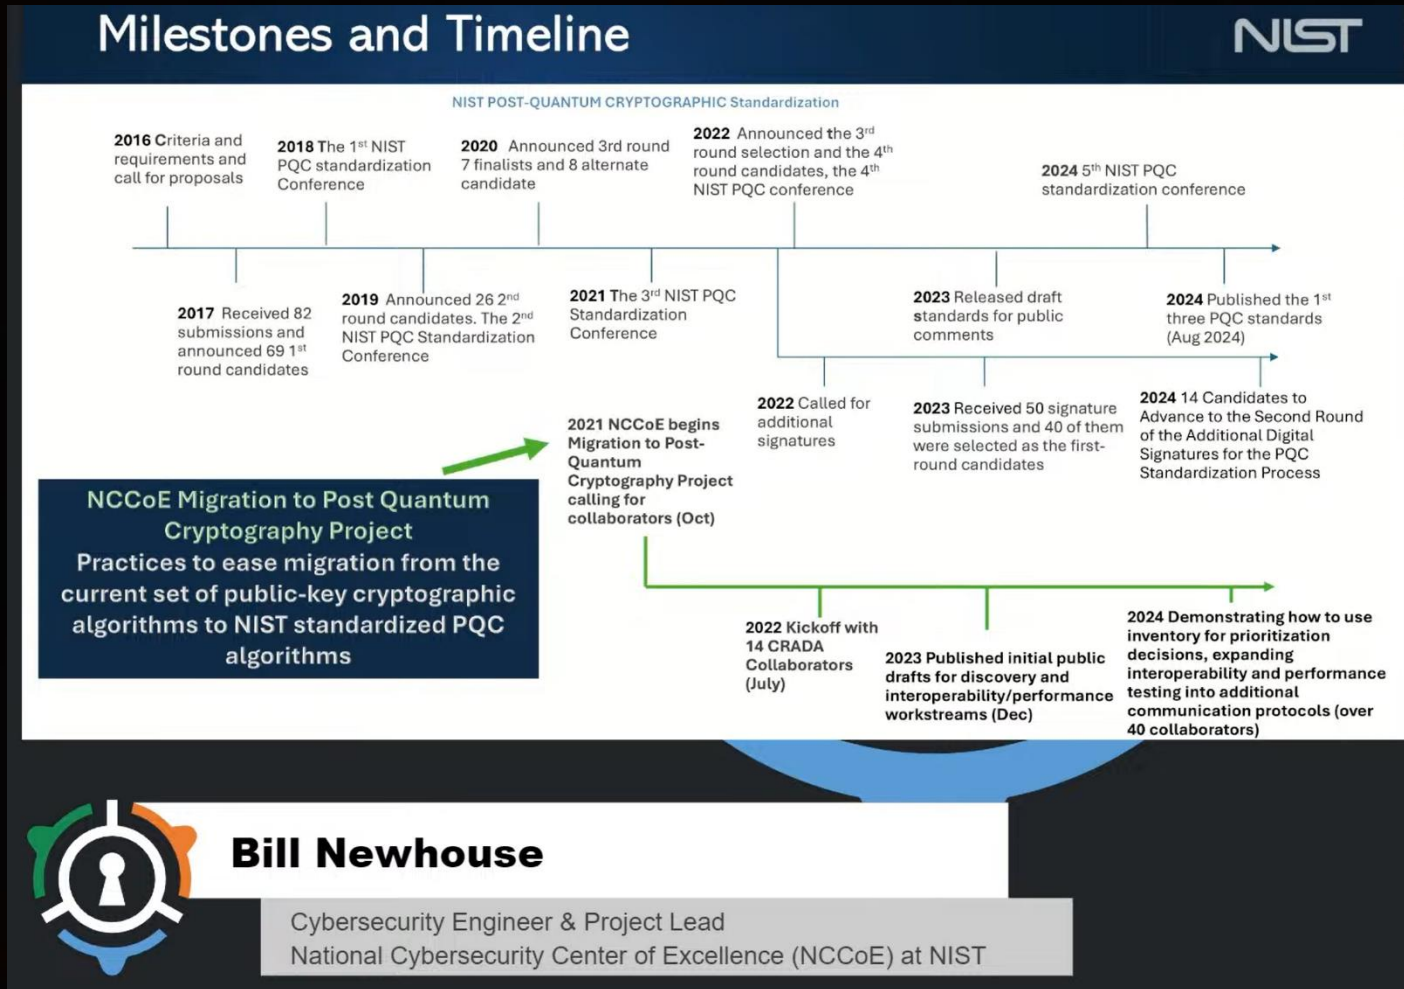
Milestones and Timeline

NIST

NIST POST-QUANTUM CRYPTOGRAPHIC Standardization

2016 Criteria and requirements and call for proposals

2018 The 1$^{st}$ NIST PQC standardization Conference

2020 Announced 3rd round 7 finalists and 8 alternate candidate

2022 Announced the 3$^{rd}$ round selection and the 4$^{th}$ round candidates, the 4$^{th}$ NIST PQC conference

2024 5$^{th}$ NIST PQC standardization conference

2017 Received 82 submissions and announced 69 1$^{st}$ round candidates

2019 Announced 26 2$^{nd}$ round candidates. The 2$^{nd}$ NIST PQC Standardization Conference

2021 The 3$^{rd}$ NIST PQC Standardization Conference

2023 Released draft standards for public comments

2024 Published the 1$^{st}$ three PQC standards (Aug 2024)

2022 Called for additional signatures

2023 Received 50 signature submissions and 40 of them were selected as the first-round candidates

2024 14 Candidates to Advance to the Second Round of the Additional Digital Signatures for the PQC Standardization Process

2021 NCCoE begins Migration to Post-Quantum Cryptography Project calling for collaborators (Oct)

NCCoE Migration to Post Quantum Cryptography Project
Practices to ease migration from the current set of public-key cryptographic algorithms to NIST standardized PQC algorithms

2022 Kickoff with 14 CRADA Collaborators (July)

2023 Published initial public drafts for discovery and interoperability/performance workstreams (Dec)

2024 Demonstrating how to use inventory for prioritization decisions, expanding interoperability and performance testing into additional communication protocols (over 40 collaborators)

Bill Newhouse

Cybersecurity Engineer & Project Lead
National Cybersecurity Center of Excellence (NCCoE) at NIST